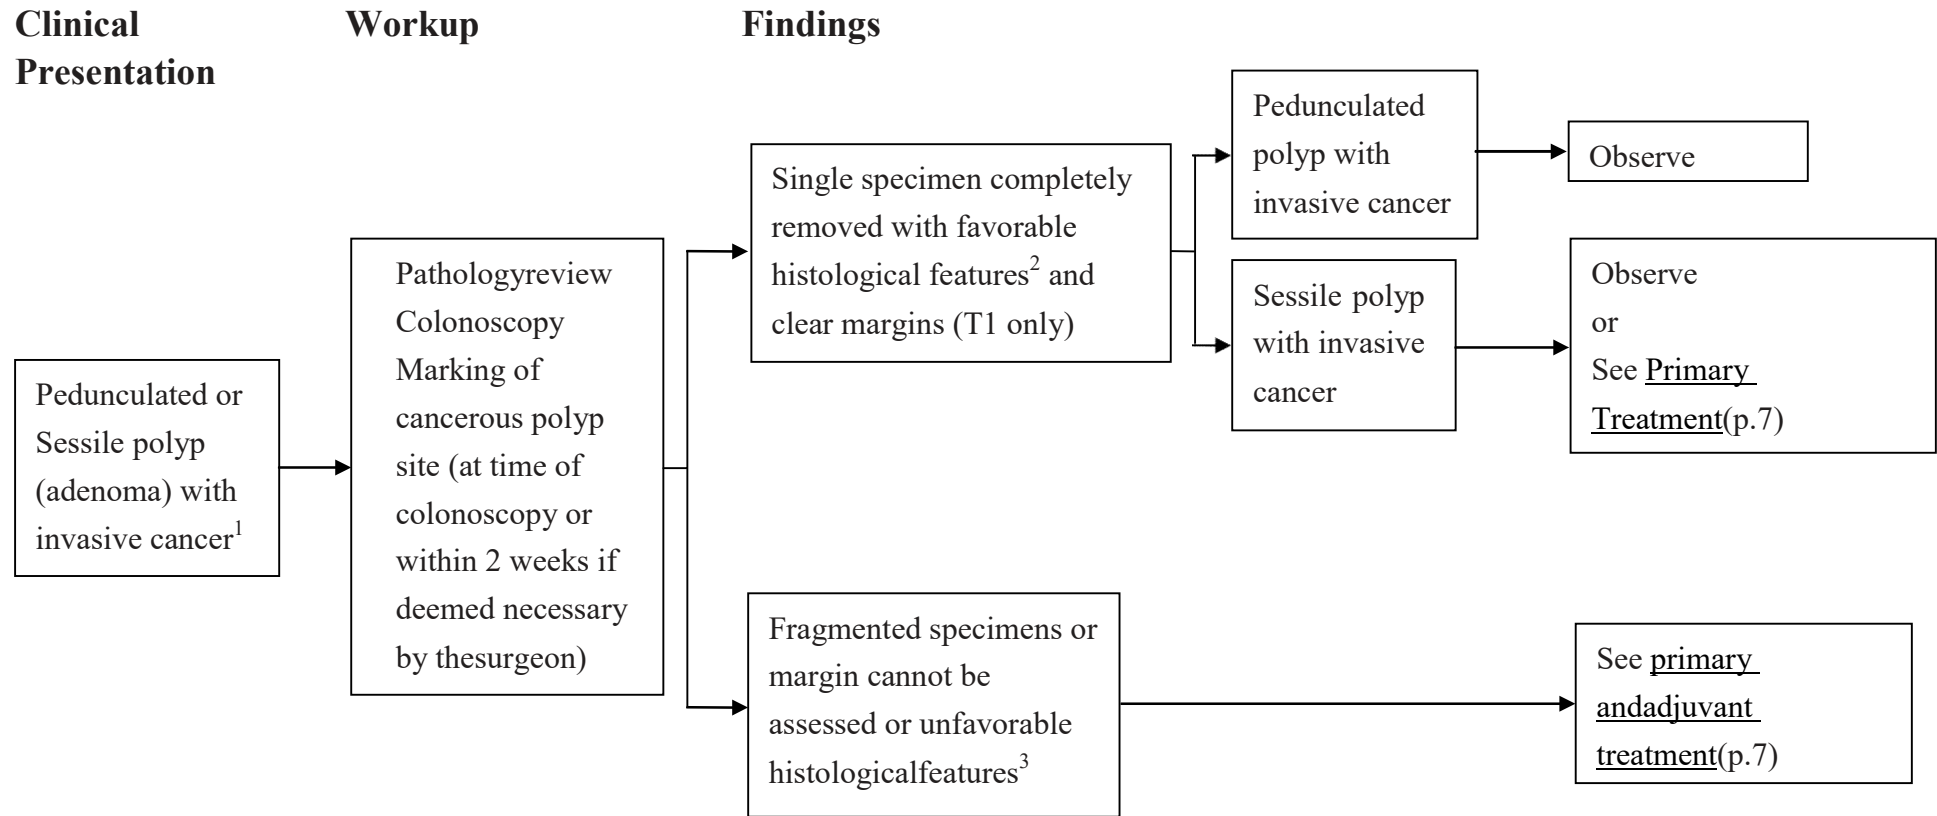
Clinical Presentation

Workup

Findings

Pedunculated or Sessile polyp (adenoma) with invasive cancer$^1$

Pathologyreview
Colonoscopy
Marking of cancerous polyp site (at time of colonoscopy or within 2 weeks if deemed necessary by thesurgeon)

Single specimen completely removed with favorable histological features$^2$ and clear margins (T1 only)

Pedunculated polyp with invasive cancer

Observe

Sessile polyp with invasive cancer

Observe
or
See Primary Treatment(p.7)

Fragmented specimens or margin cannot be assessed or unfavorable histologicalfeatures$^3$

See primary andadjuvant treatment(p.7)